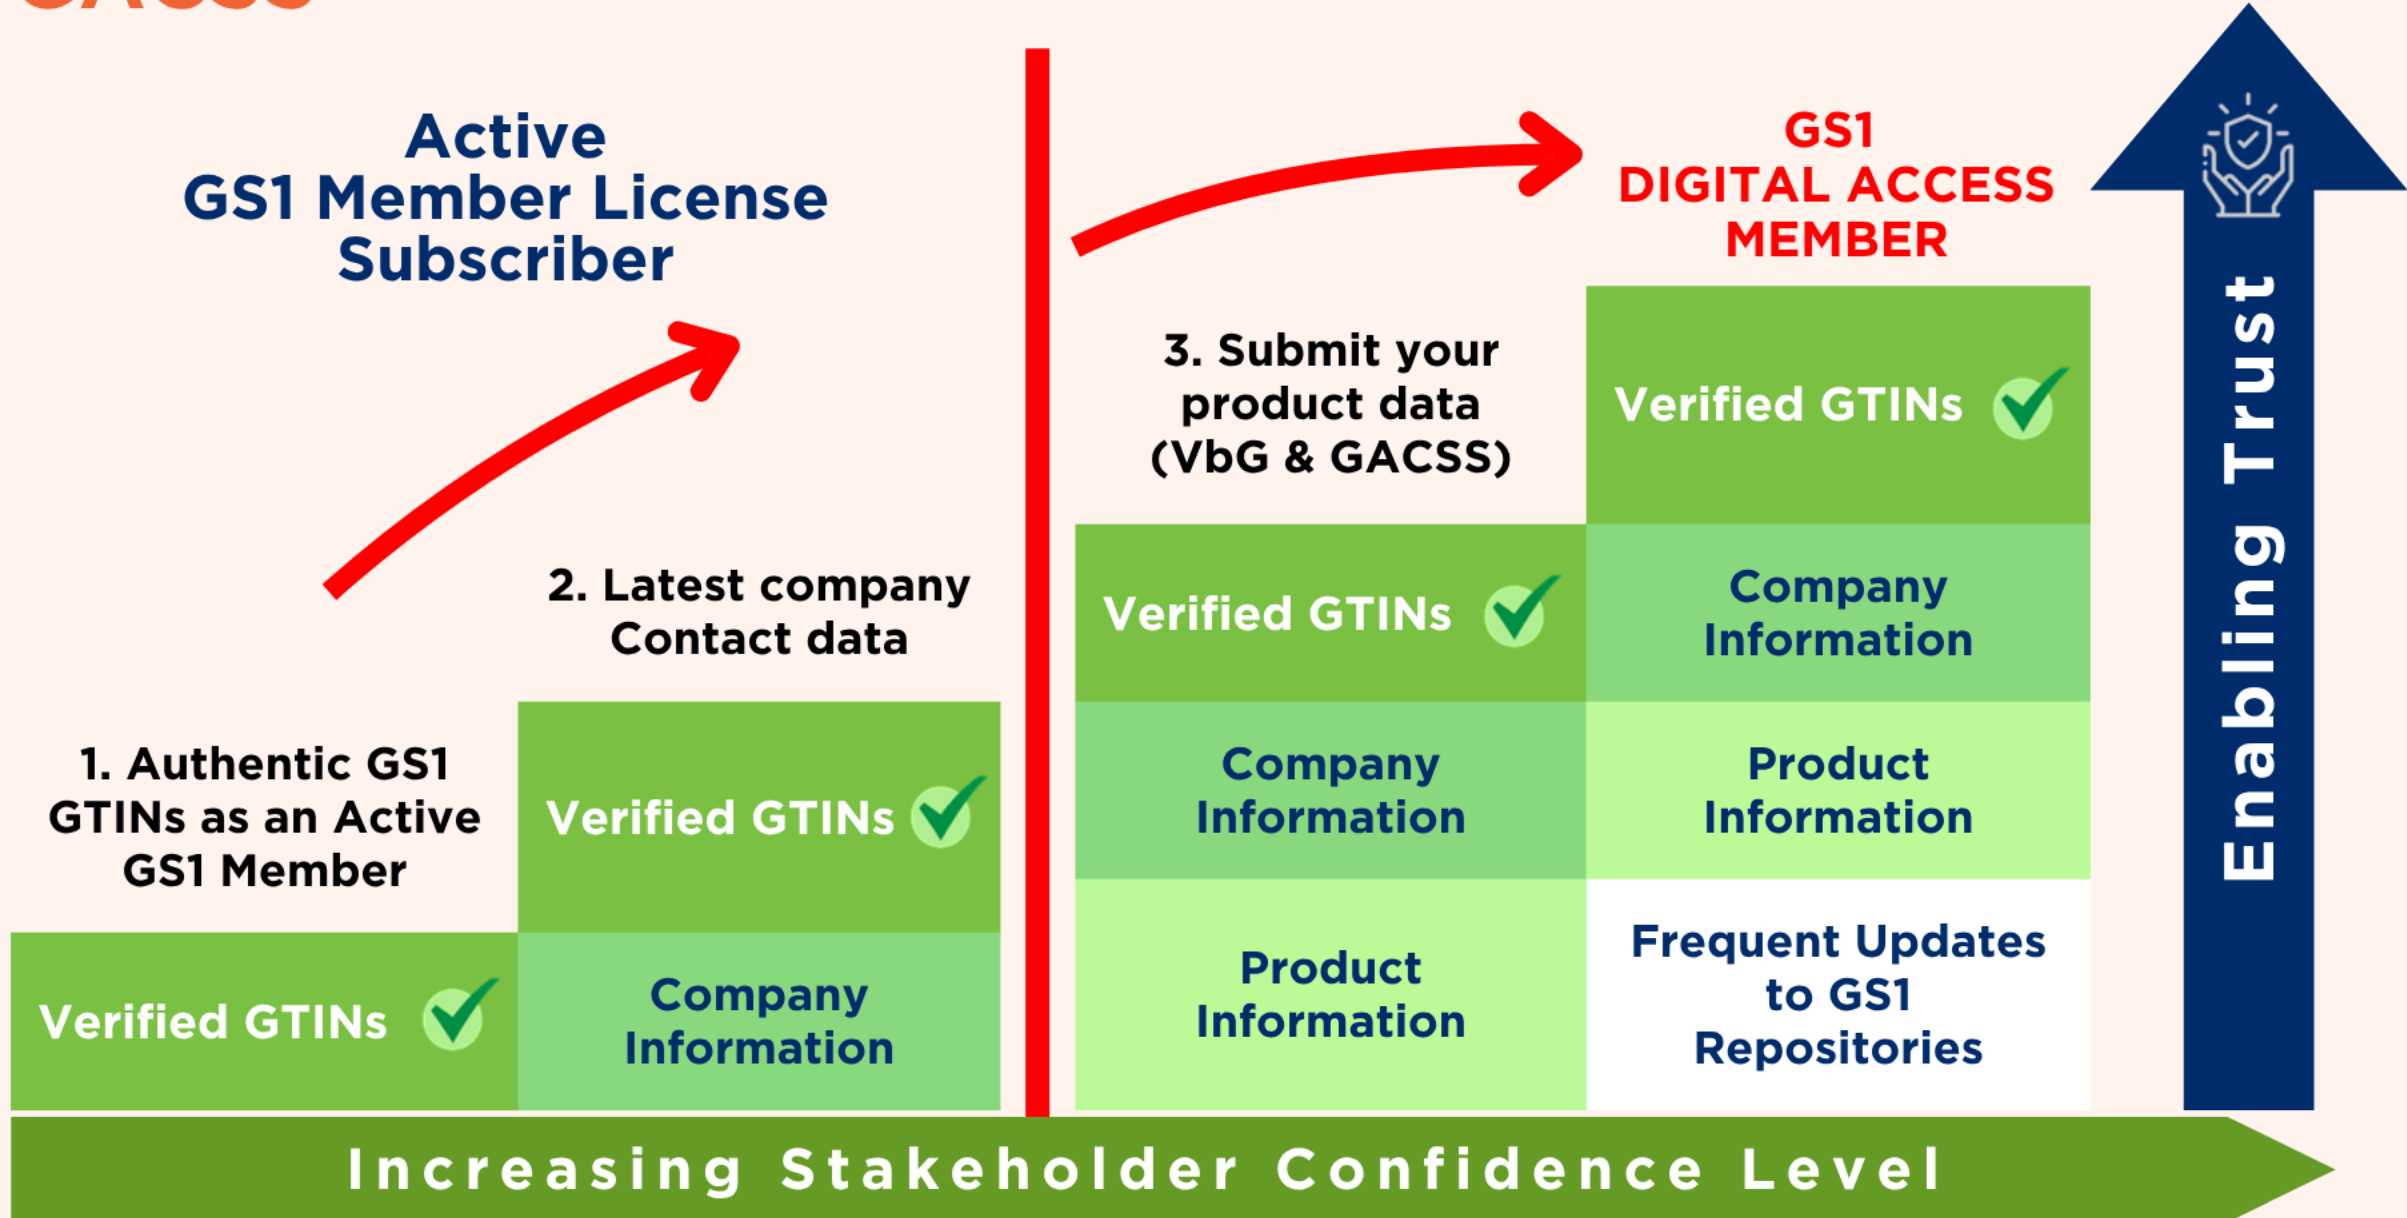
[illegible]

Active
GS1 Member License
Subscriber

GS1
DIGITAL ACCESS
MEMBER

3. Submit your product data (VbG & GACSS)

Verified GTINs

2. Latest company Contact data

Verified GTINs

Company Information

1. Authentic GS1 GTINs as an Active GS1 Member

Verified GTINs

Company Information

Product Information

Company Information

Product Information

Verified GTINs

Company Information

Product Information

Frequent Updates to GS1 Repositories

Enabling Trust

Increasing Stakeholder Confidence Level